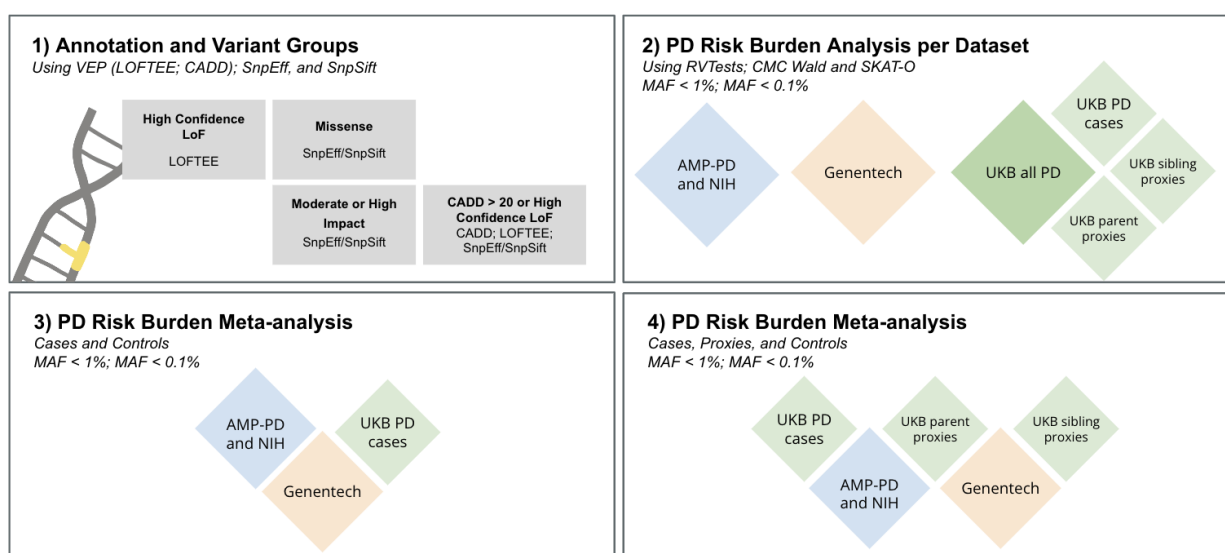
1) Annotation and Variant Groups
*Using VEP (LOFTEE; CADD); SnpEff, and SnpSift*

High Confidence LoF
LOFTEE

Missense
SnpEff/SnpSift

Moderate or High Impact
SnpEff/SnpSift

CADD > 20 or High Confidence LoF
CADD; LOFTEE; SnpEff/SnpSift

2) PD Risk Burden Analysis per Dataset
*Using RVTests; CMC Wald and SKAT-O*
*MAF < 1%; MAF < 0.1%*

AMP-PD and NIH

Genentech

UKB all PD

UKB PD cases

UKB sibling proxies

UKB parent proxies

3) PD Risk Burden Meta-analysis
*Cases and Controls*
*MAF < 1%; MAF < 0.1%*

AMP-PD and NIH

UKB PD cases

Genentech

4) PD Risk Burden Meta-analysis
*Cases, Proxies, and Controls*
*MAF < 1%; MAF < 0.1%*

UKB PD cases

UKB parent proxies

UKB sibling proxies

AMP-PD and NIH

Genentech